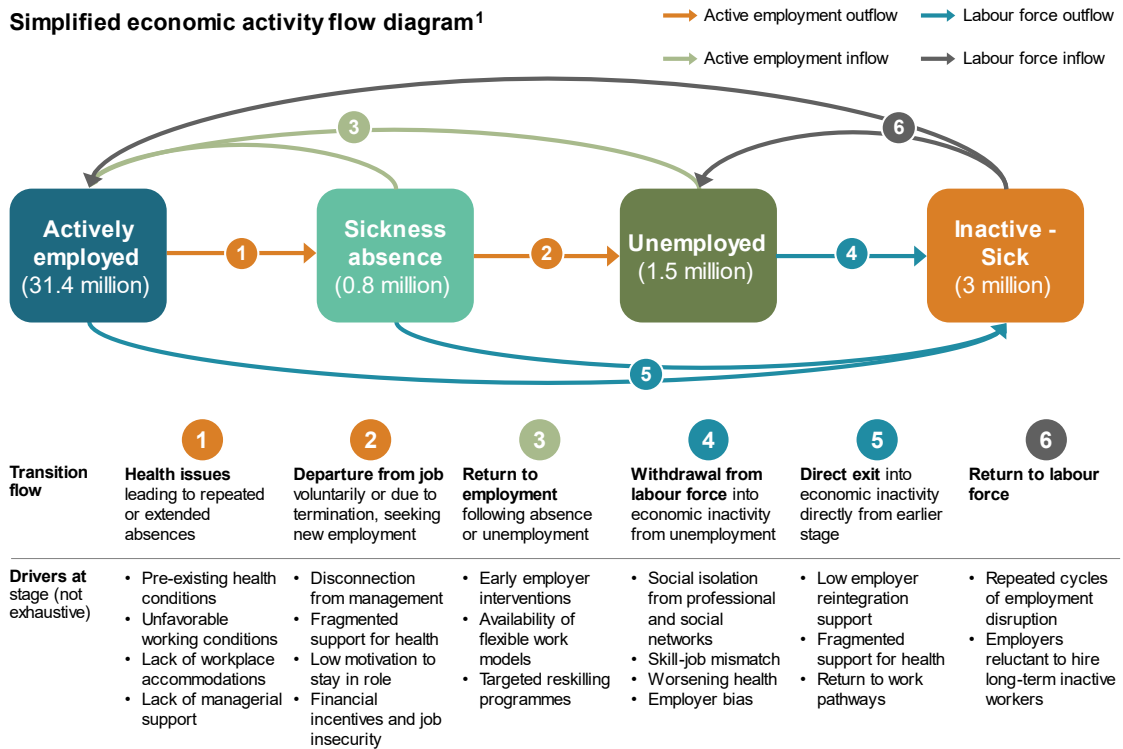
Simplified economic activity flow diagram$^1$

Active employment outflow
Labour force outflow
Active employment inflow
Labour force inflow

3
6

Actively employed (31.4 million)
1
Sickness absence (0.8 million)
2
Unemployed (1.5 million)
4
Inactive - Sick (3 million)

5

| | 1 | 2 | 3 | 4 | 5 | 6 |
|---|---|---|---|---|---|---|
| Transition flow | **Health issues** leading to repeated or extended absences | **Departure from job** voluntarily or due to termination, seeking new employment | **Return to employment** following absence or unemployment | **Withdrawal from labour force** into economic inactivity from unemployment | **Direct exit** into economic inactivity directly from earlier stage | **Return to labour force** |
| Drivers at stage (not exhaustive) | • Pre-existing health conditions • Unfavorable working conditions • Lack of workplace accommodations • Lack of managerial support | • Disconnection from management • Fragmented support for health • Low motivation to stay in role • Financial incentives and job insecurity | • Early employer interventions • Availability of flexible work models • Targeted reskilling programmes | • Social isolation from professional and social networks • Skill-job mismatch • Worsening health • Employer bias | • Low employer reintegration support • Fragmented support for health • Return to work pathways | • Repeated cycles of employment disruption • Employers reluctant to hire long-term inactive workers |